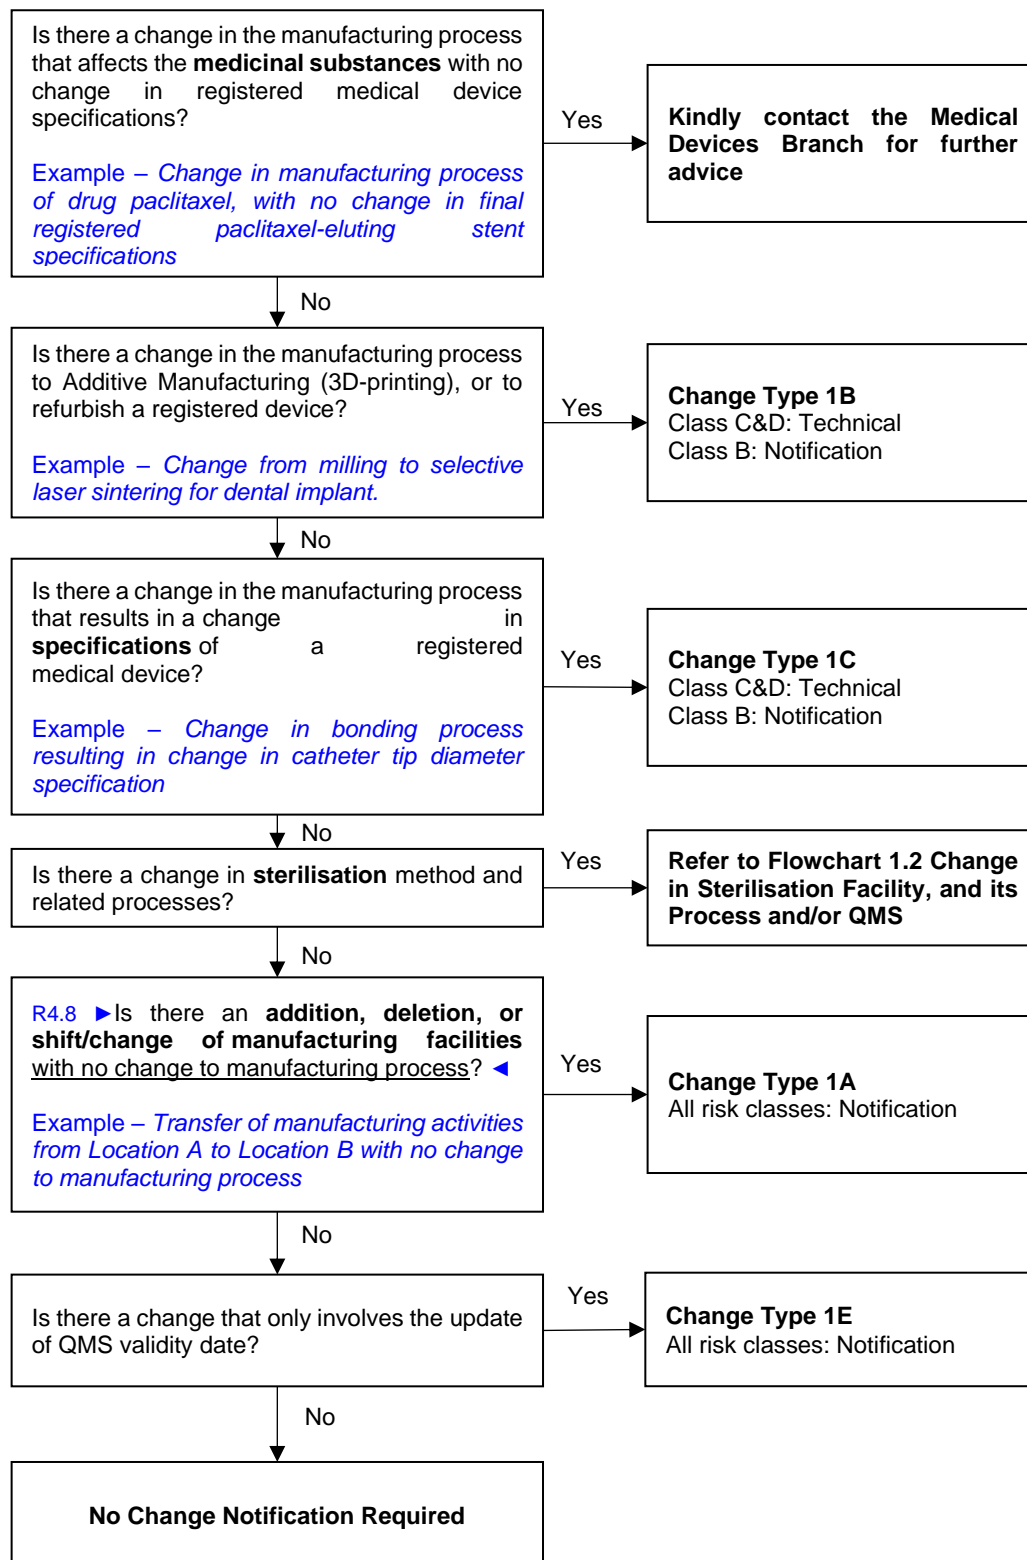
Is there a change in the manufacturing process that affects the **medicinal substances** with no change in registered medical device specifications?

Example – Change in manufacturing process of drug paclitaxel, with no change in final registered paclitaxel-eluting stent specifications

Yes

Kindly contact the Medical Devices Branch for further advice

No

Is there a change in the manufacturing process to Additive Manufacturing (3D-printing), or to refurbish a registered device?

Example – Change from milling to selective laser sintering for dental implant.

Yes

Change Type 1B
Class C&D: Technical
Class B: Notification

No

Is there a change in the manufacturing process that results in a change in **specifications** of a registered medical device?

Example – Change in bonding process resulting in change in catheter tip diameter specification

Yes

Change Type 1C
Class C&D: Technical
Class B: Notification

No

Is there a change in **sterilisation** method and related processes?

Yes

Refer to Flowchart 1.2 Change in Sterilisation Facility, and its Process and/or QMS

No

R4.8 ►Is there an **addition, deletion, or shift/change of manufacturing facilities** with no change to manufacturing process? ◄

Example – Transfer of manufacturing activities from Location A to Location B with no change to manufacturing process

Yes

Change Type 1A
All risk classes: Notification

No

Is there a change that only involves the update of QMS validity date?

Yes

Change Type 1E
All risk classes: Notification

No

No Change Notification Required